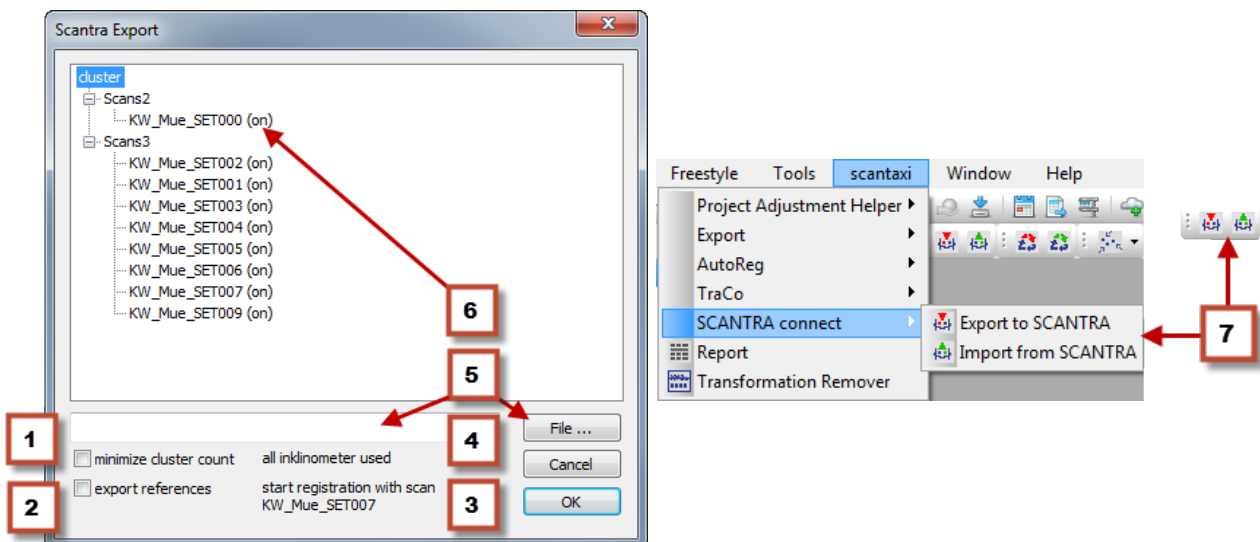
Scantra Export

cluster
Scans2
KW_Mue_SET000 (on)
Scans3
KW_Mue_SET002 (on)
KW_Mue_SET001 (on)
KW_Mue_SET003 (on)
KW_Mue_SET004 (on)
KW_Mue_SET005 (on)
KW_Mue_SET006 (on)
KW_Mue_SET007 (on)
KW_Mue_SET009 (on)

6
5
File ...
1
minimize cluster count
all inklinometer used
4
Cancel
2
export references
start registration with scan KW_Mue_SET007
3
OK

Freestyle Tools scantaxi Window Help
Project Adjustment Helper
Export
AutoReg
TraCo
SCANTRA connect
Report
Transformation Remover
Export to SCANTRA
Import from SCANTRA
7